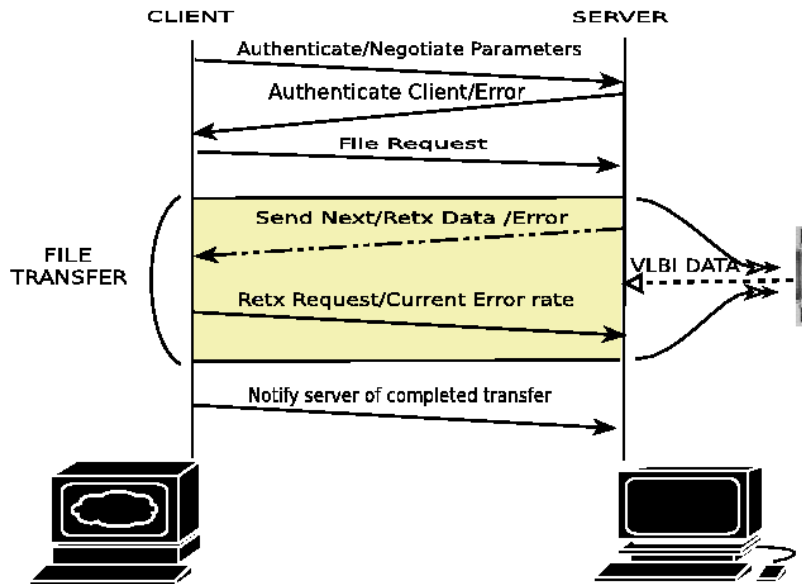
CLIENT

SERVER

Authenticate/Negotiate Parameters

Authenticate Client/Error

File Request

FILE TRANSFER

Send Next/Retx Data /Error

VLBI DATA

Retx Request/Current Error rate

Notify server of completed transfer